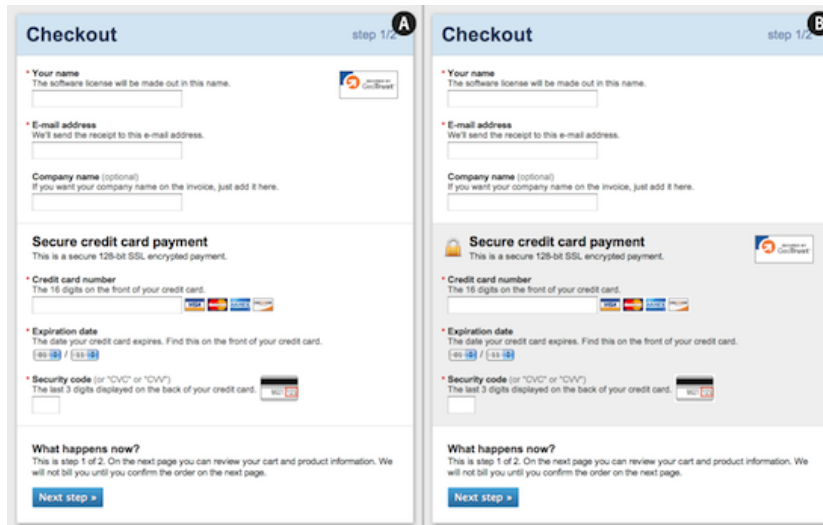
Checkout

step 1/2

A

* Your name
The software license will be made out in this name.

SECURED BY GeoTrust

* E-mail address
We'll send the receipt to this e-mail address.

Company name (optional)
If you want your company name on the invoice, just add it here.

Secure credit card payment
This is a secure 128-bit SSL encrypted payment.

* Credit card number
The 16 digits on the front of your credit card.

* Expiration date
The date your credit card expires. Find this on the front of your credit card.

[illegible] / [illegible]

* Security code (or "CVC" or "CVV")
The last 3 digits displayed on the back of your credit card.

What happens now?
This is step 1 of 2. On the next page you can review your cart and product information. We will not bill you until you confirm the order on the next page.

Next step »

Checkout

step 1/2

B

* Your name
The software license will be made out in this name.

* E-mail address
We'll send the receipt to this e-mail address.

Company name (optional)
If you want your company name on the invoice, just add it here.

Secure credit card payment
This is a secure 128-bit SSL encrypted payment.

SECURED BY GeoTrust

* Credit card number
The 16 digits on the front of your credit card.

* Expiration date
The date your credit card expires. Find this on the front of your credit card.

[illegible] / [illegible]

* Security code (or "CVC" or "CVV")
The last 3 digits displayed on the back of your credit card.

What happens now?
This is step 1 of 2. On the next page you can review your cart and product information. We will not bill you until you confirm the order on the next page.

Next step »